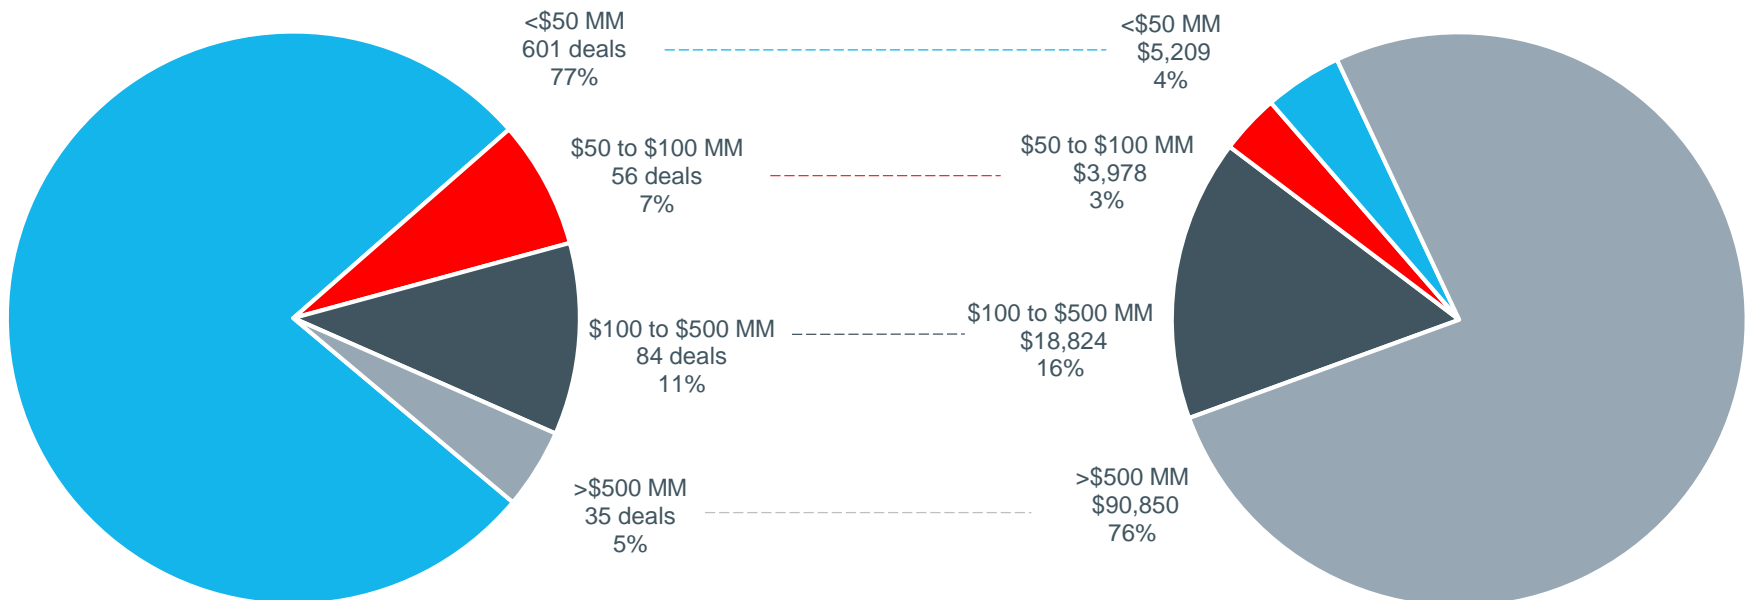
<\$50 MM
601 deals
77%

<\$50 MM
\$5,209
4%

\$50 to \$100 MM
56 deals
7%

\$50 to \$100 MM
\$3,978
3%

\$100 to \$500 MM
84 deals
11%

\$100 to \$500 MM
\$18,824
16%

>\$500 MM
35 deals
5%

>\$500 MM
\$90,850
76%